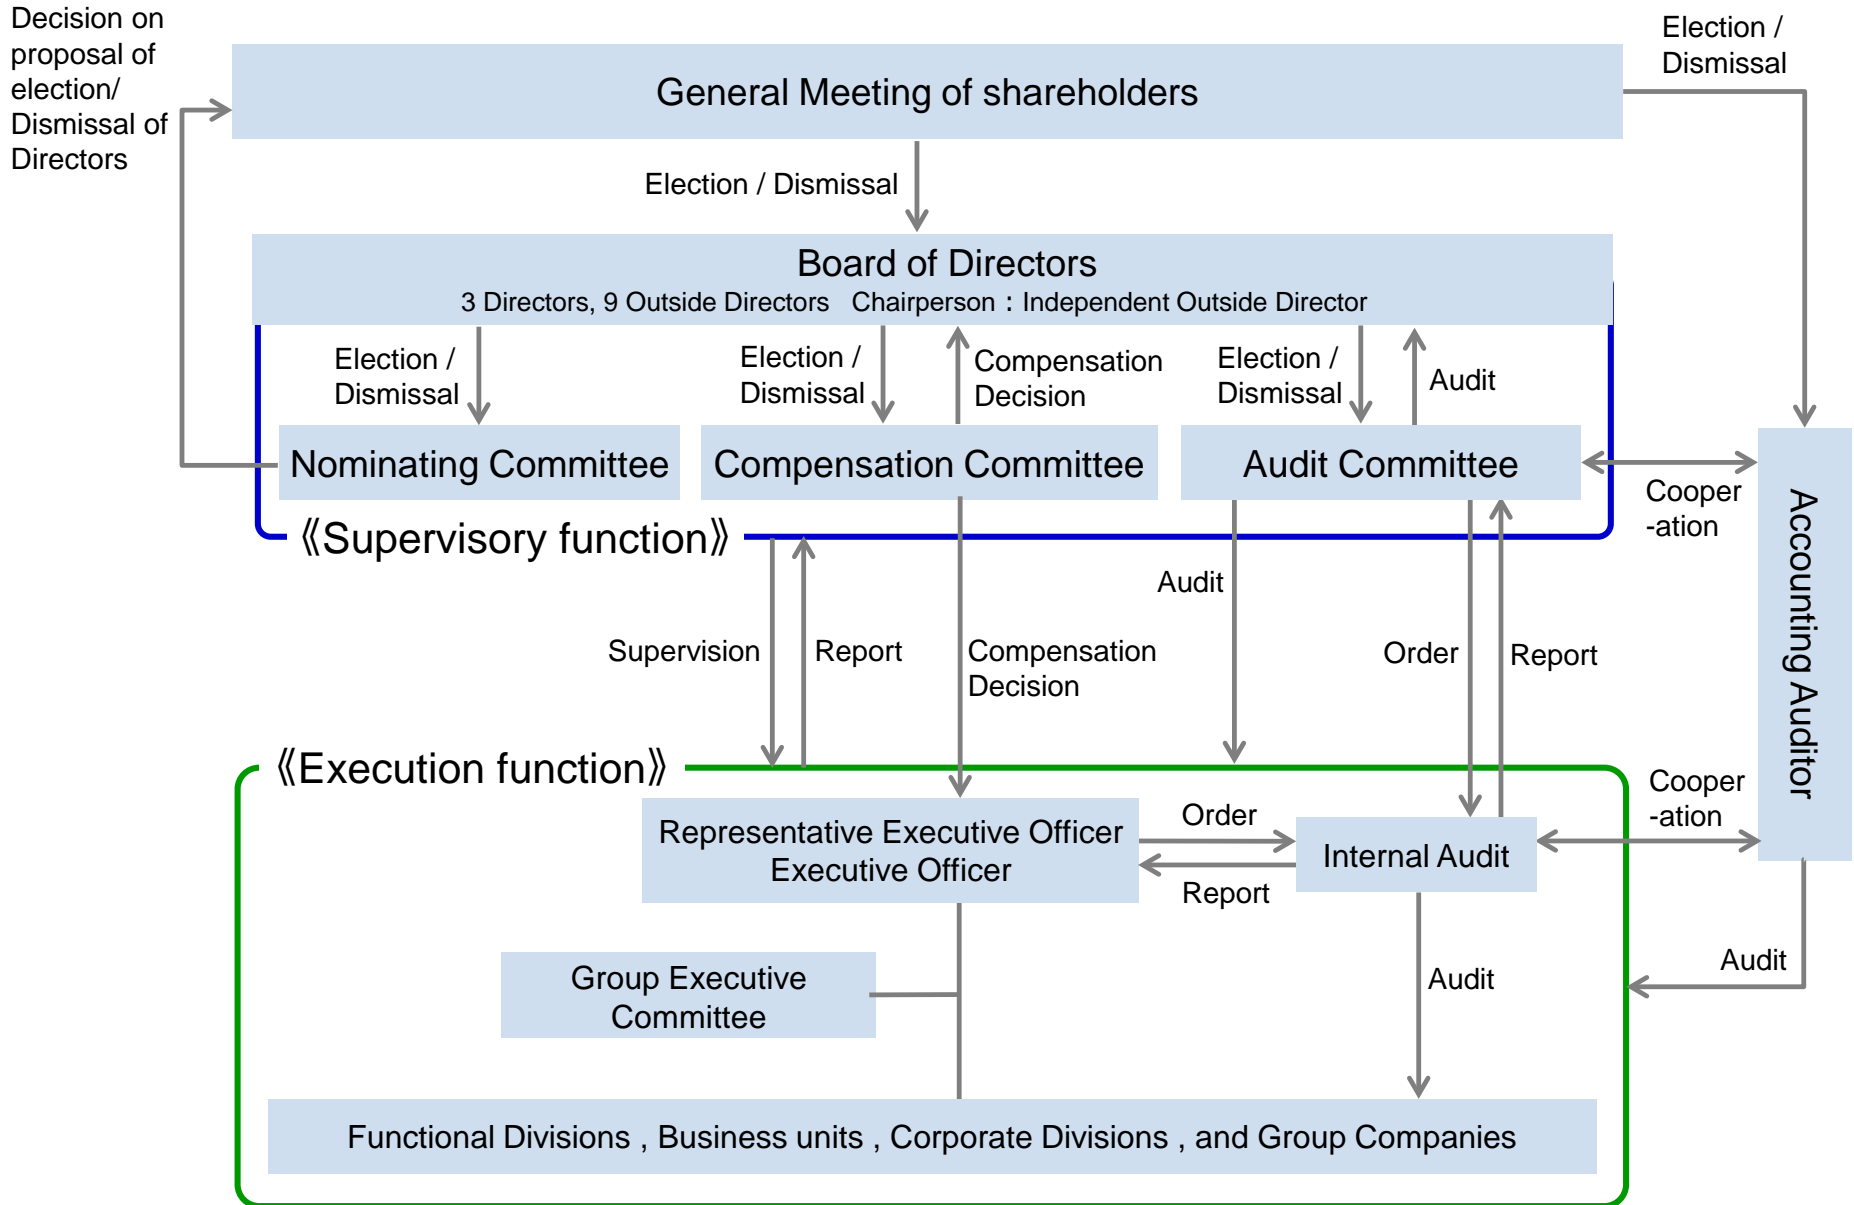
Decision on proposal of election/ Dismissal of Directors

General Meeting of shareholders

Election / Dismissal

Election / Dismissal

Board of Directors
3 Directors, 9 Outside Directors Chairperson：Independent Outside Director

Election / Dismissal

Election / Dismissal

Compensation Decision

Election / Dismissal

Audit

Nominating Committee

Compensation Committee

Audit Committee

Cooper -ation

Accounting Auditor

《Supervisory function》

Audit

Supervision

Report

Compensation Decision

Order

Report

《Execution function》

Cooper -ation

Representative Executive Officer
Executive Officer

Order

Report

Internal Audit

Group Executive Committee

Audit

Audit

Functional Divisions , Business units , Corporate Divisions , and Group Companies